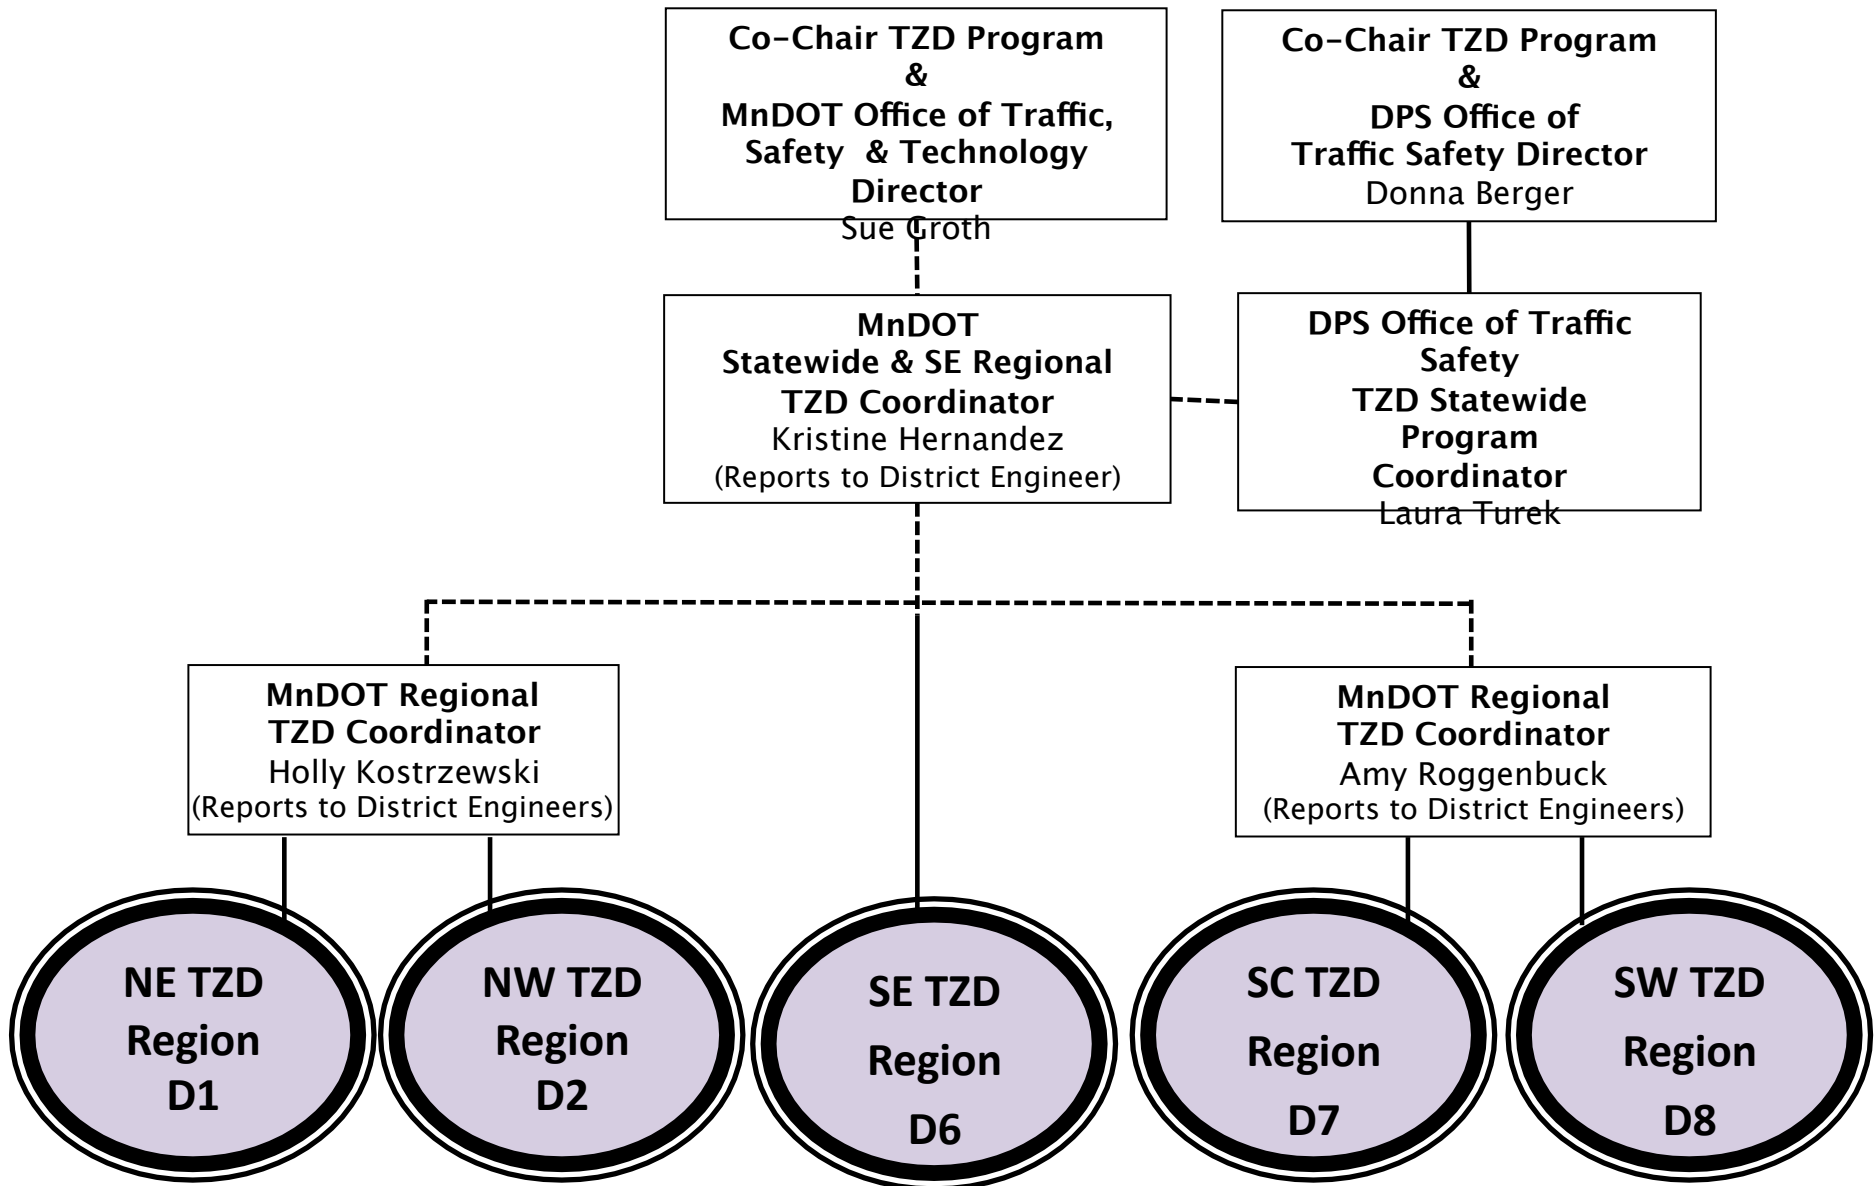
Co-Chair TZD Program
&
MnDOT Office of Traffic, Safety & Technology Director
Sue Groth

Co-Chair TZD Program
&
DPS Office of Traffic Safety Director
Donna Berger

MnDOT
Statewide & SE Regional TZD Coordinator
Kristine Hernandez
(Reports to District Engineer)

DPS Office of Traffic Safety
TZD Statewide Program Coordinator
Laura Turek

MnDOT Regional TZD Coordinator
Holly Kostrzewski
(Reports to District Engineers)

MnDOT Regional TZD Coordinator
Amy Roggenbuck
(Reports to District Engineers)

NE TZD Region D1

NW TZD Region D2

SE TZD Region D6

SC TZD Region D7

SW TZD Region D8